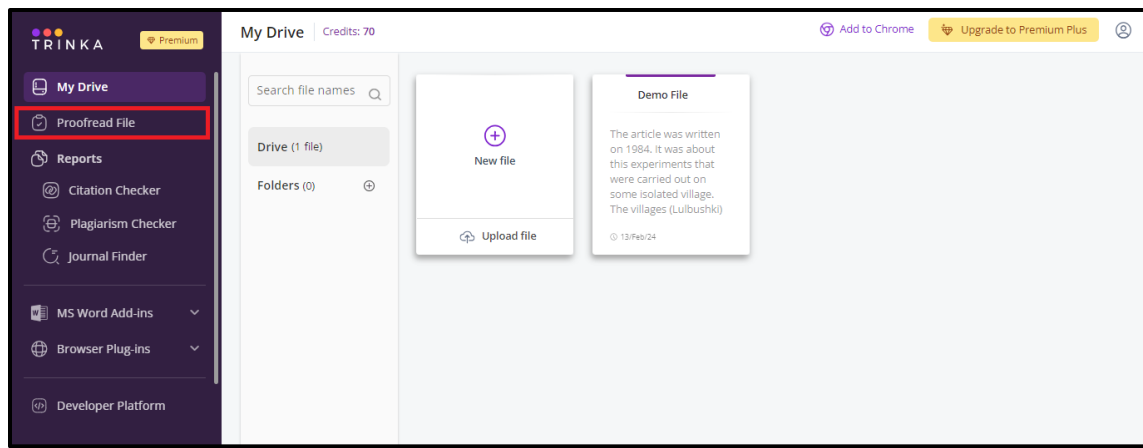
TRINKA Premium

My Drive

Proofread File

Reports

Citation Checker

Plagiarism Checker

Journal Finder

MS Word Add-ins

Browser Plug-ins

Developer Platform

My Drive Credits: 70

Add to Chrome Upgrade to Premium Plus

Search file names

Drive (1 file)

Folders (0)

New file

Upload file

Demo File

The article was written on 1984. It was about this experiments that were carried out on some isolated village. The villages (Lulbushki)

13/Feb/24